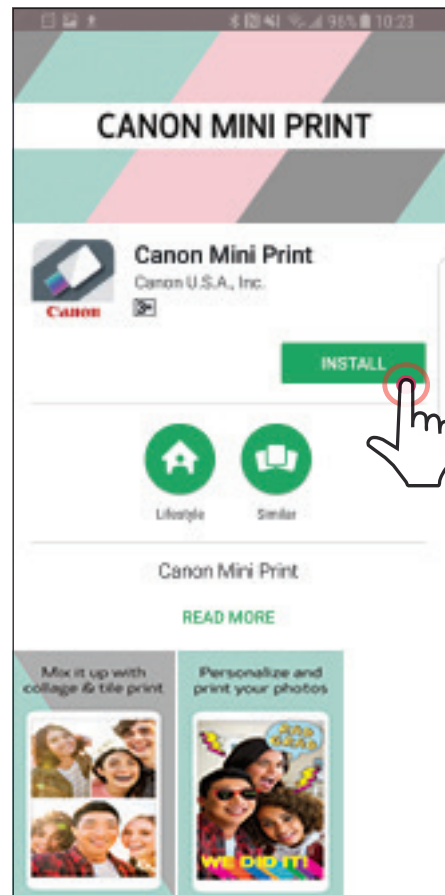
95% 10:23

CANON MINI PRINT

Canon

Canon Mini Print

Canon U.S.A., Inc.

INSTALL

Lifestyle

Similar

Canon Mini Print

READ MORE

Mix it up with collage & tile print

Personalize and print your photos

WE DID IT!